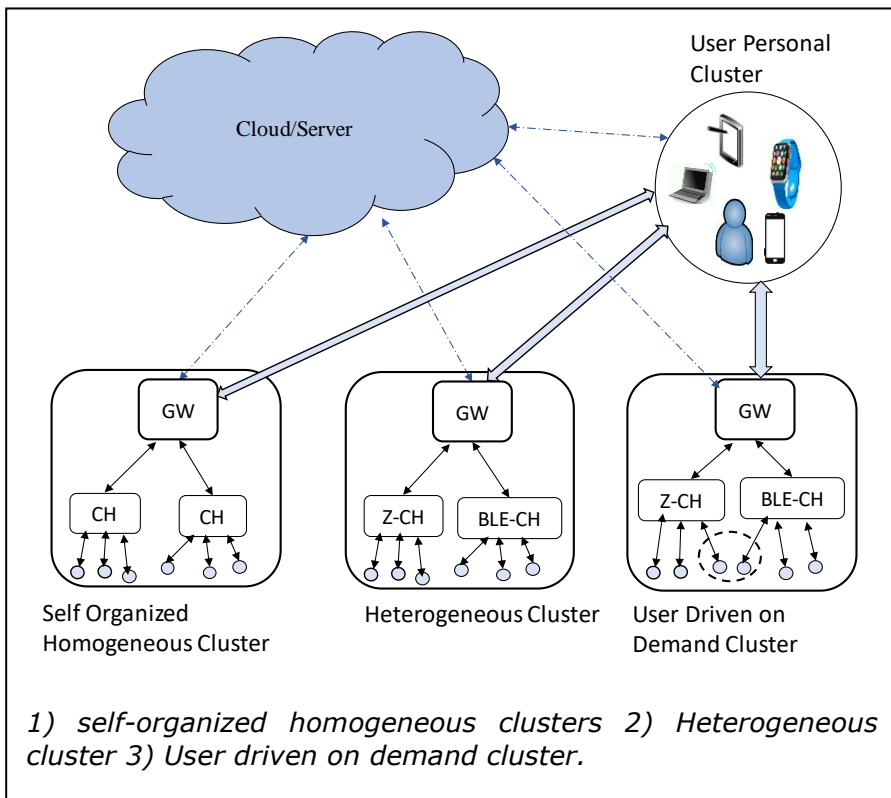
User Personal Cluster

Cloud/Server

GW

CH

CH

GW

Z-CH

BLE-CH

GW

Z-CH

BLE-CH

Self Organized Homogeneous Cluster

Heterogeneous Cluster

User Driven on Demand Cluster

1) self-organized homogeneous clusters 2) Heterogeneous cluster 3) User driven on demand cluster.